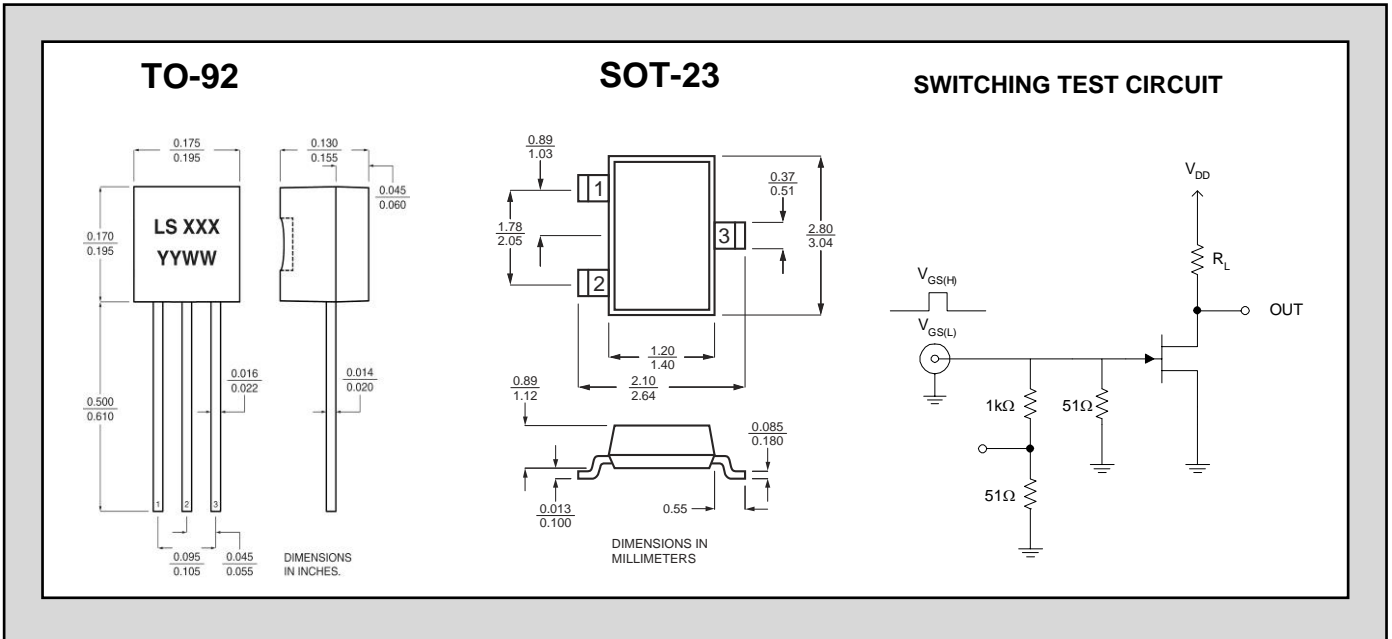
TO-92

$\frac{0.175}{0.195}$

$\frac{0.130}{0.155}$

$\frac{0.045}{0.060}$

$\frac{0.170}{0.195}$

LS XXX
YYWW

$\frac{0.016}{0.022}$

$\frac{0.014}{0.020}$

$\frac{0.500}{0.610}$

1 2 3

$\frac{0.095}{0.105}$

$\frac{0.045}{0.055}$

DIMENSIONS IN INCHES.

SOT-23

$\frac{0.89}{1.03}$

1

$\frac{0.37}{0.51}$

$\frac{1.78}{2.05}$

3

$\frac{2.80}{3.04}$

2

$\frac{1.20}{1.40}$

$\frac{2.10}{2.64}$

$\frac{0.89}{1.12}$

$\frac{0.085}{0.180}$

$\frac{0.013}{0.100}$

0.55

DIMENSIONS IN MILLIMETERS

SWITCHING TEST CIRCUIT

$V_{DD}$

$R_L$

$V_{GS(H)}$

OUT

$V_{GS(L)}$

1kΩ

51Ω

51Ω